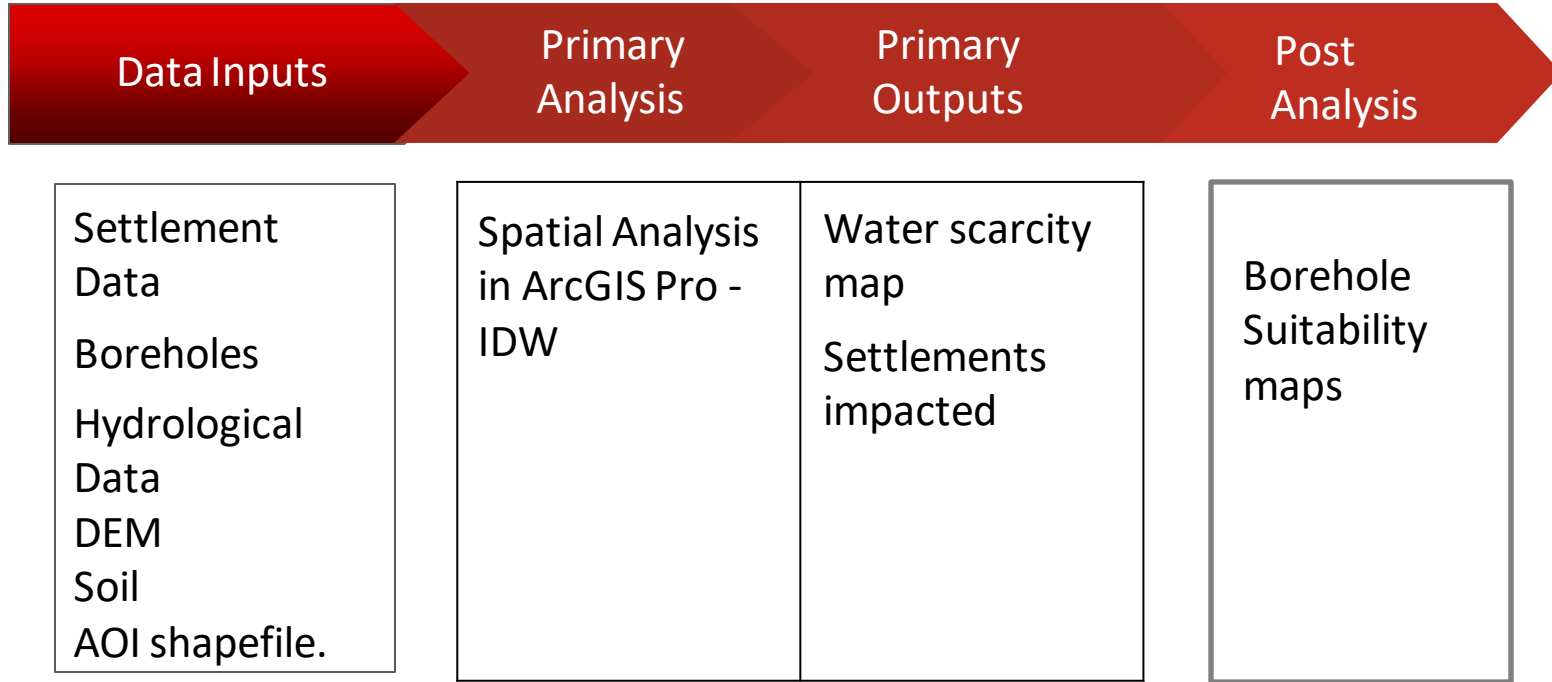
Data Inputs

Primary Analysis

Primary Outputs

Post Analysis

Settlement Data

Boreholes

Hydrological Data

DEM

Soil

AOI shapefile.

Spatial Analysis in ArcGIS Pro - IDW

Water scarcity map

Settlements impacted

Borehole Suitability maps